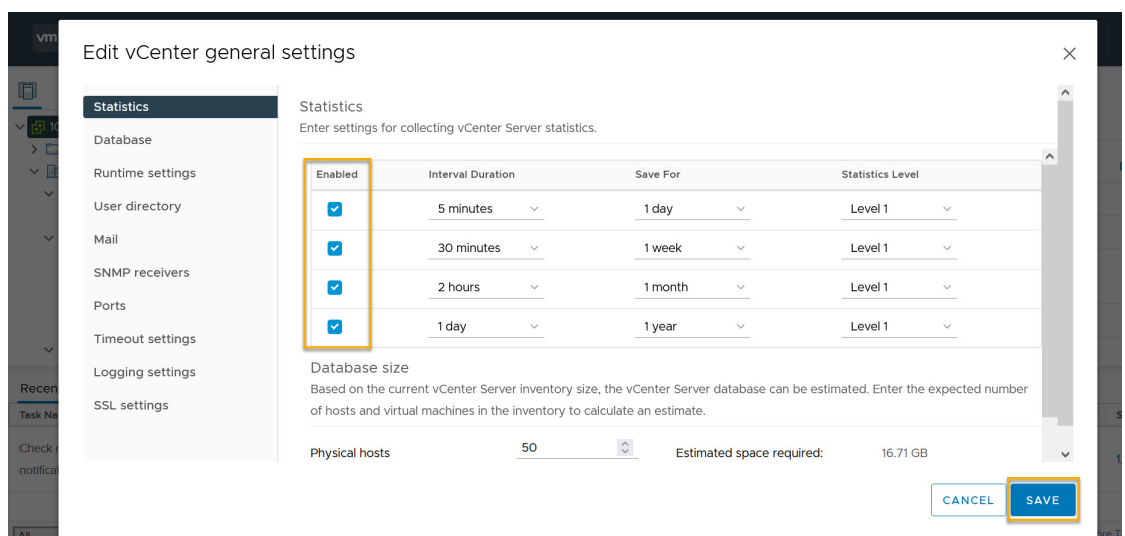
Edit vCenter general settings

Statistics
Database
Runtime settings
User directory
Mail
SNMP receivers
Ports
Timeout settings
Logging settings
SSL settings

Statistics
Enter settings for collecting vCenter Server statistics.

| Enabled | Interval Duration | Save For | Statistics Level |
|---|---|---|---|
| ✓ | 5 minutes | 1 day | Level 1 |
| ✓ | 30 minutes | 1 week | Level 1 |
| ✓ | 2 hours | 1 month | Level 1 |
| ✓ | 1 day | 1 year | Level 1 |

Database size
Based on the current vCenter Server inventory size, the vCenter Server database can be estimated. Enter the expected number of hosts and virtual machines in the inventory to calculate an estimate.

Physical hosts 50 Estimated space required: 16.71 GB

CANCEL SAVE